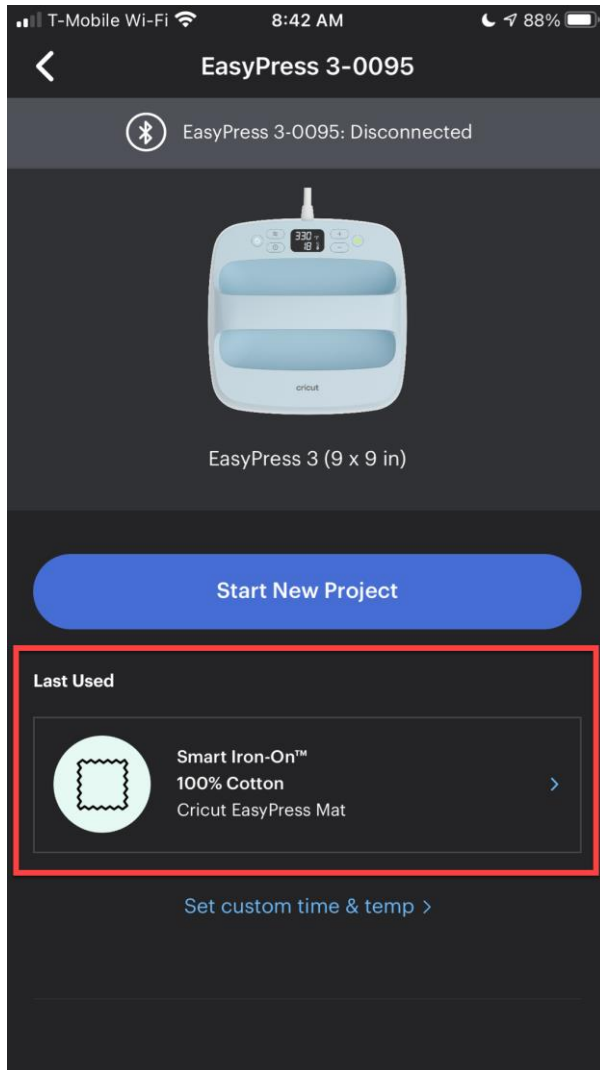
T-Mobile Wi-Fi 8:42 AM 88%

<

EasyPress 3-0095

EasyPress 3-0095: Disconnected

330
18

cricut

EasyPress 3 (9 x 9 in)

Start New Project

Last Used

Smart Iron-On™
100% Cotton
Cricut EasyPress Mat

>

Set custom time & temp >